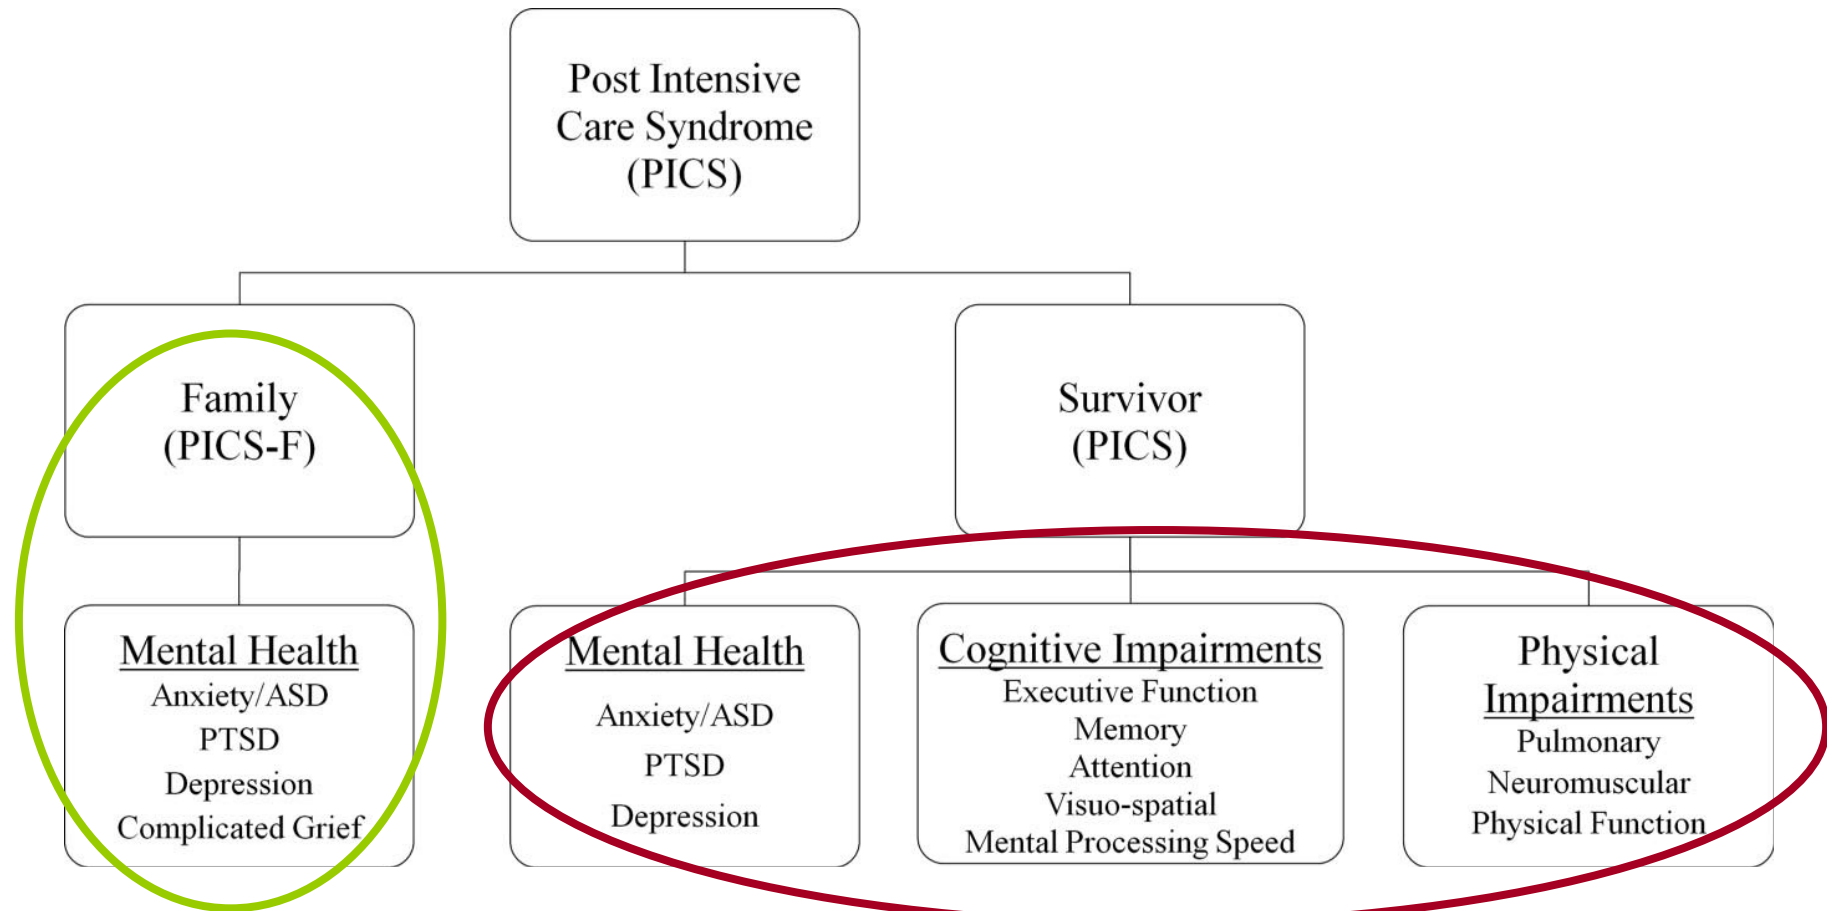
Post Intensive Care Syndrome (PICS)

Family (PICS-F)

Survivor (PICS)

Mental Health
Anxiety/ASD
PTSD
Depression
Complicated Grief

Mental Health
Anxiety/ASD
PTSD
Depression

Cognitive Impairments
Executive Function
Memory
Attention
Visuo-spatial
Mental Processing Speed

Physical Impairments
Pulmonary
Neuromuscular
Physical Function